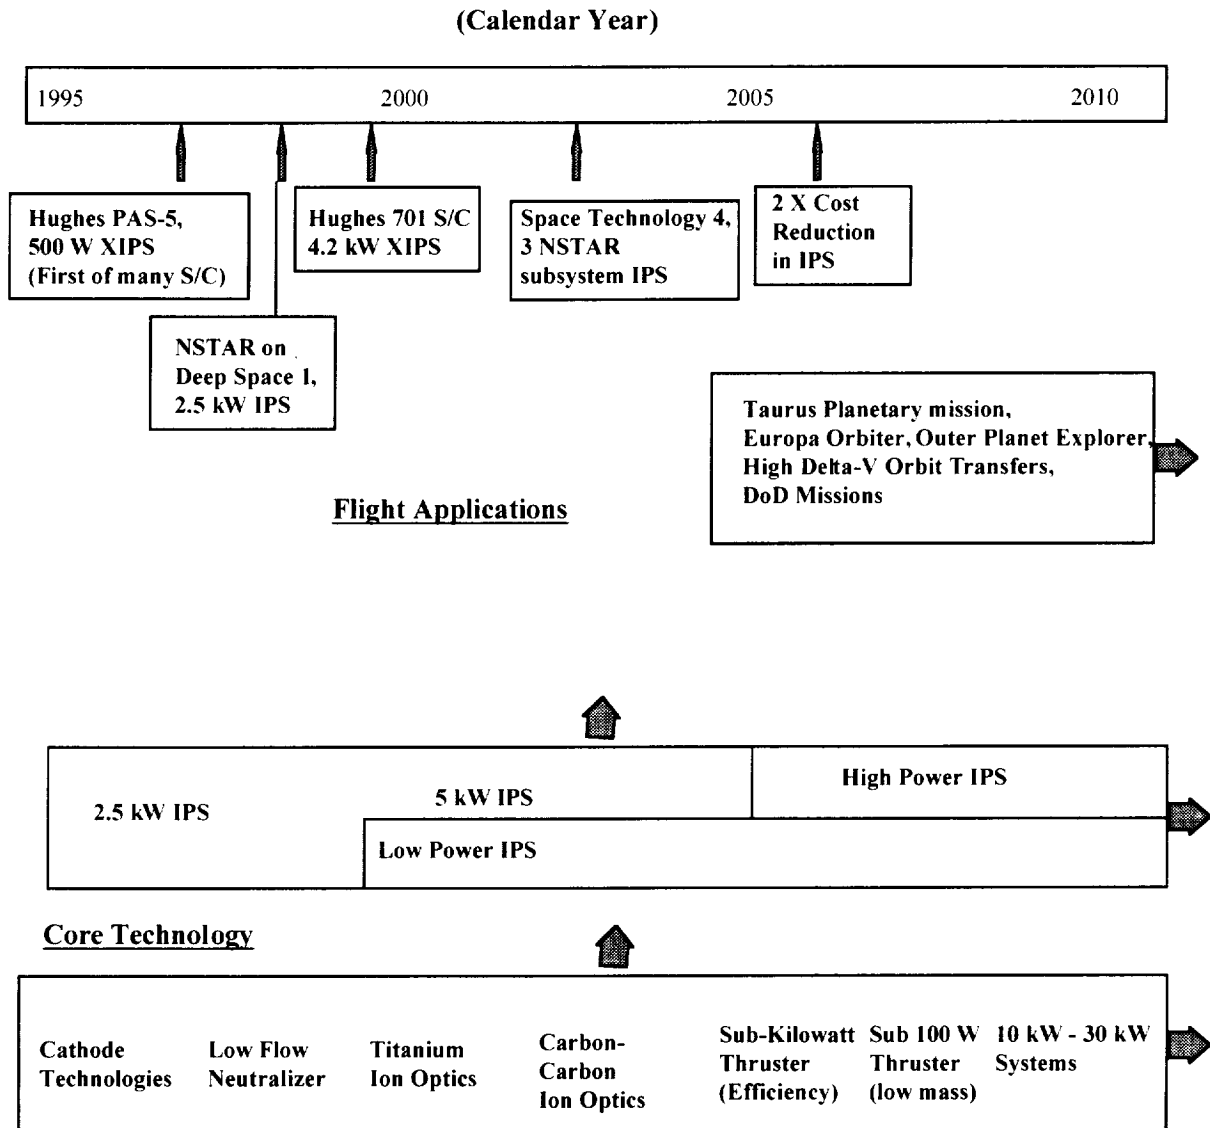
(Calendar Year)

1995 2000 2005 2010

Hughes PAS-5, 500 W XIPS (First of many S/C)

NSTAR on Deep Space 1, 2.5 kW IPS

Hughes 701 S/C 4.2 kW XIPS

Space Technology 4, 3 NSTAR subsystem IPS

2 X Cost Reduction in IPS

Taurus Planetary mission, Europa Orbiter, Outer Planet Explorer, High Delta-V Orbit Transfers, DoD Missions

Flight Applications

2.5 kW IPS

5 kW IPS

High Power IPS

Low Power IPS

Core Technology

Cathode Technologies

Low Flow Neutralizer

Titanium Ion Optics

Carbon-Carbon Ion Optics

Sub-Kilowatt Thruster (Efficiency)

Sub 100 W Thruster (low mass)

10 kW - 30 kW Systems